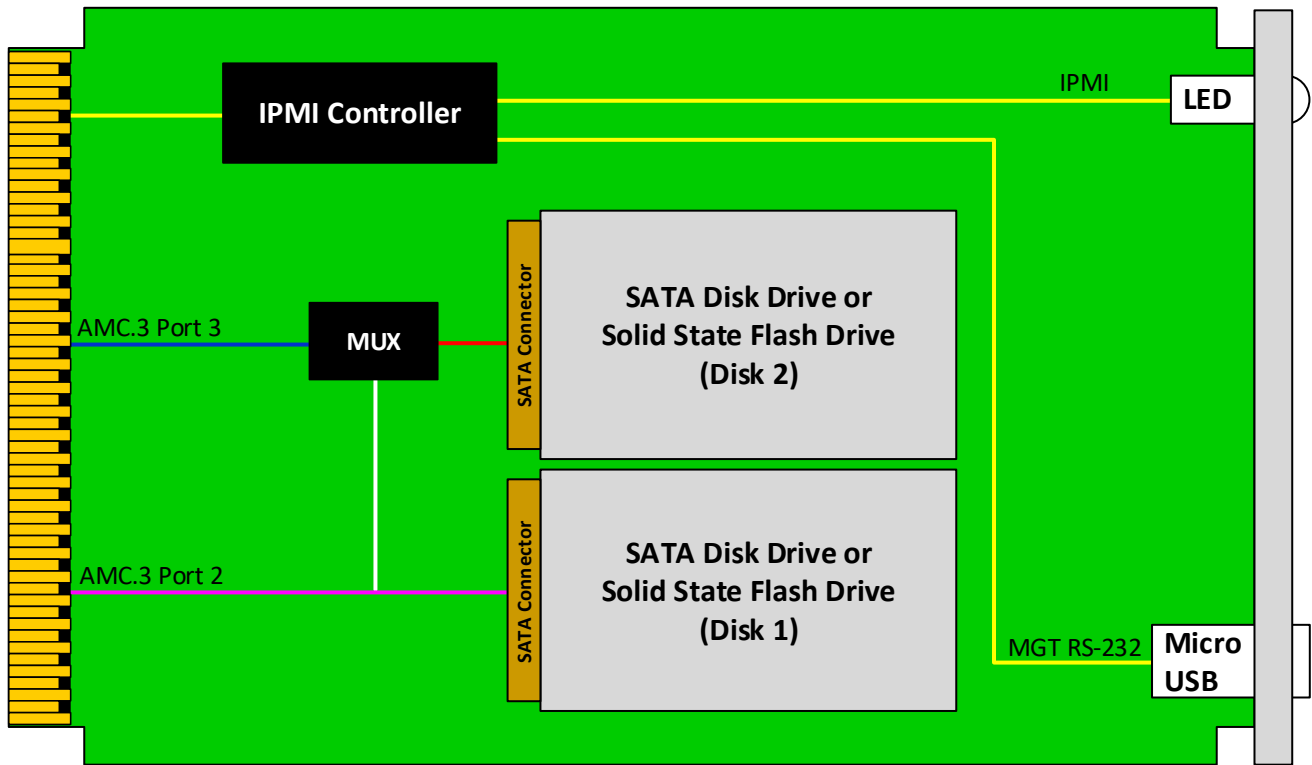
IPMI Controller

IPMI

LED

SATA Connector

SATA Disk Drive or Solid State Flash Drive (Disk 2)

AMC.3 Port 3

MUX

SATA Connector

SATA Disk Drive or Solid State Flash Drive (Disk 1)

AMC.3 Port 2

MGT RS-232

Micro USB